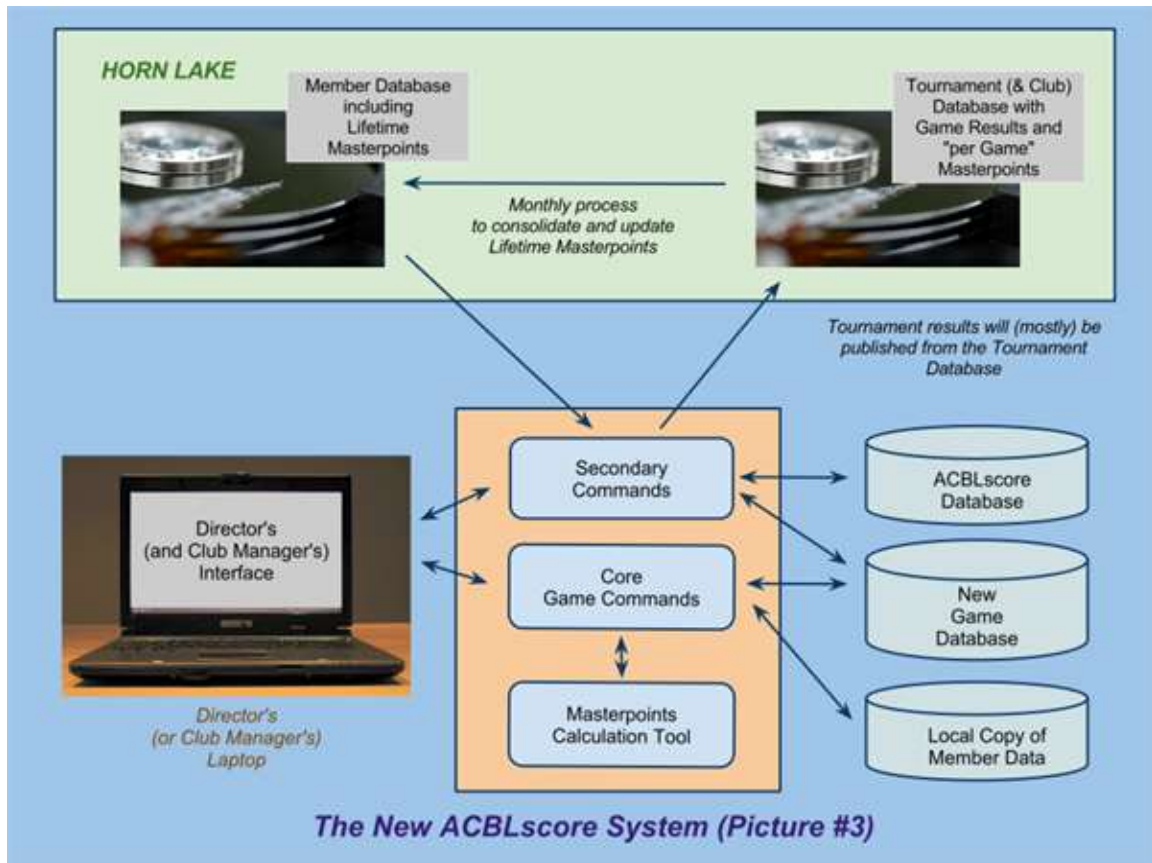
HORN LAKE

Member Database including Lifetime Masterpoints

Tournament (& Club) Database with Game Results and "per Game" Masterpoints

Monthly process to consolidate and update Lifetime Masterpoints

Tournament results will (mostly) be published from the Tournament Database

Director's (and Club Manager's) Interface

Director's (or Club Manager's) Laptop

Secondary Commands

Core Game Commands

Masterpoints Calculation Tool

ACBLscore Database

New Game Database

Local Copy of Member Data

The New ACBLscore System (Picture #3)